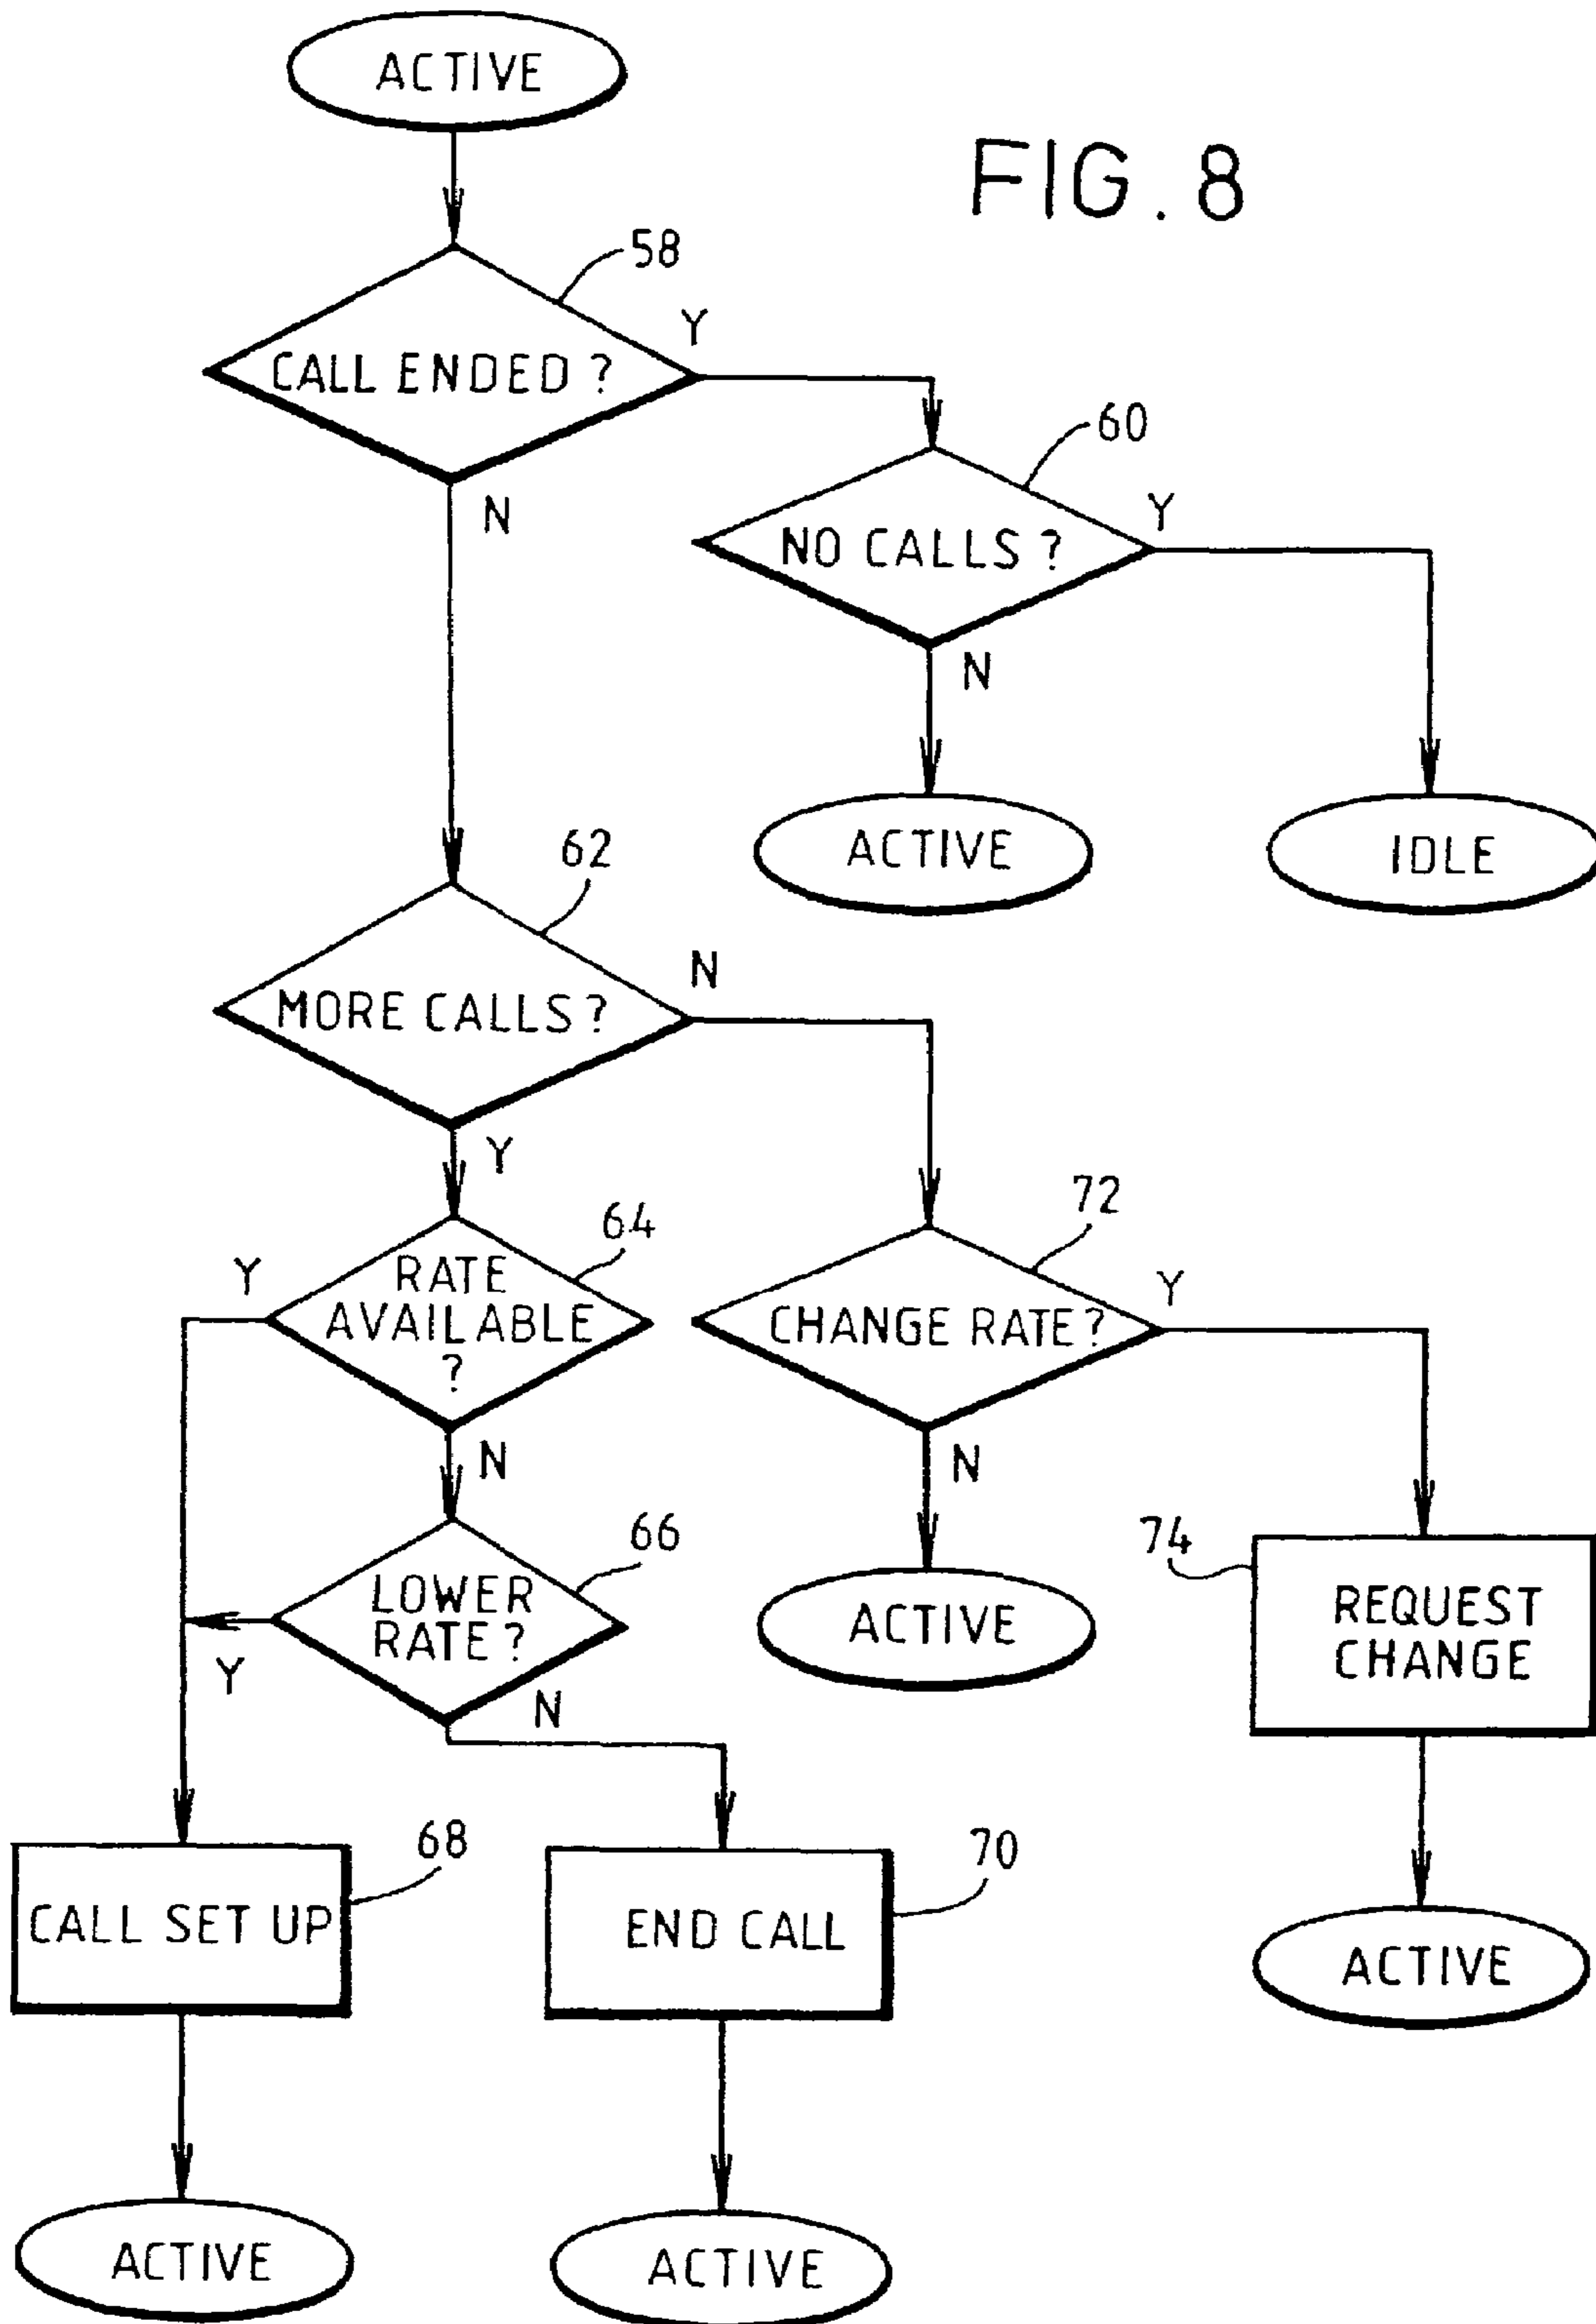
ACTIVE

FIG. 8

58

CALL ENDED ?

Y

60

NO CALLS ?

Y

N

N

ACTIVE

IDLE

62

N

MORE CALLS ?

Y

72

64

Y

RATE AVAILABLE ?

CHANGE RATE ?

Y

N

N

66

74

LOWER RATE ?

ACTIVE

REQUEST CHANGE

Y

N

68

70

CALL SET UP

END CALL

ACTIVE

ACTIVE

ACTIVE